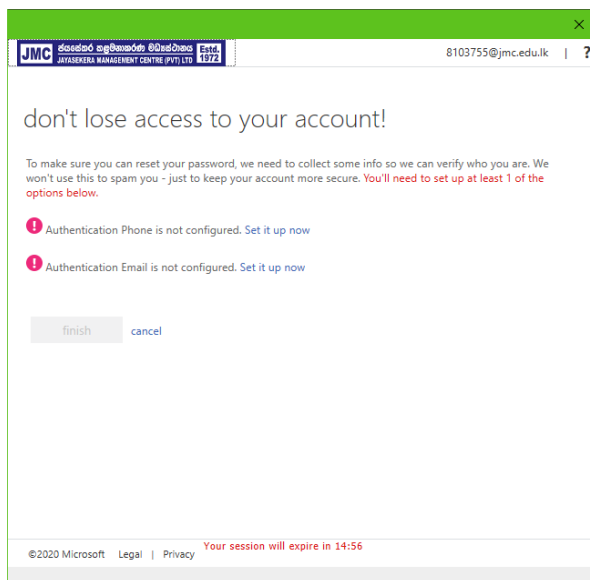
×

JMC ජයසේකර කළමනාකරණ මධ්‍යස්ථානය Estd. 1972
JAYASEKERA MANAGEMENT CENTRE (PVT) LTD

8103755@jmc.edu.lk | ?

don't lose access to your account!

To make sure you can reset your password, we need to collect some info so we can verify who you are. We won't use this to spam you - just to keep your account more secure. You'll need to set up at least 1 of the options below.

Authentication Phone is not configured. Set it up now

Authentication Email is not configured. Set it up now

finish cancel

©2020 Microsoft Legal | Privacy Your session will expire in 14:56